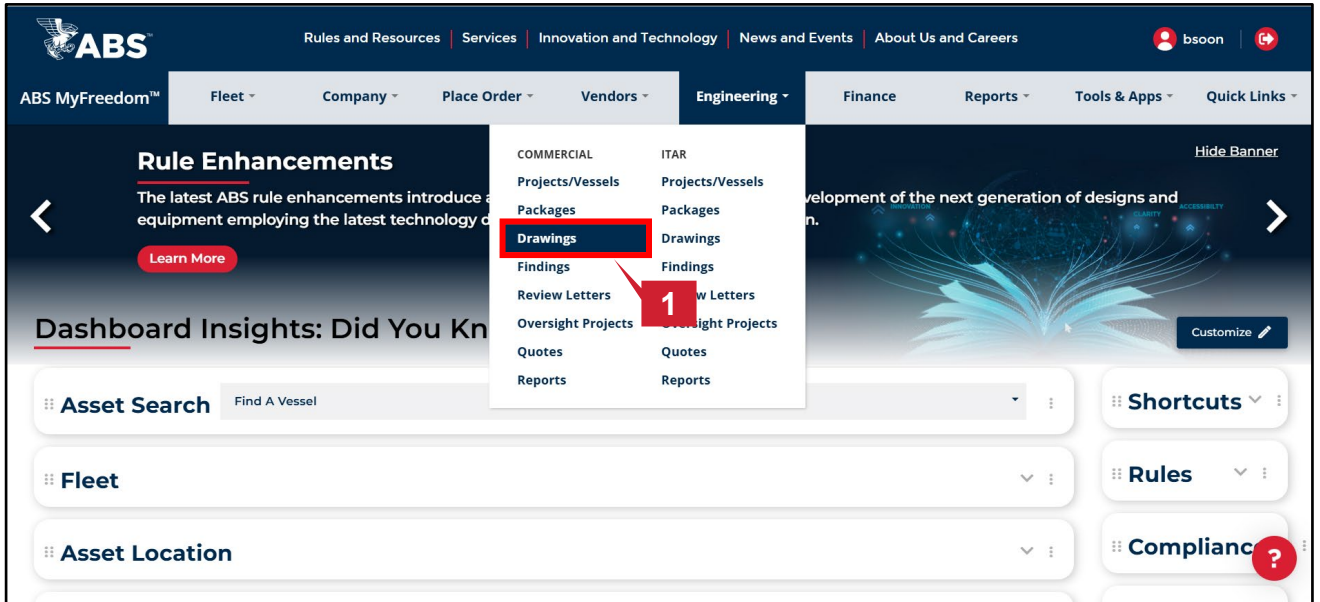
ABS

Rules and Resources | Services | Innovation and Technology | News and Events | About Us and Careers

bsoon

ABS MyFreedom™ Fleet Company Place Order Vendors Engineering Finance Reports Tools & Apps Quick Links

COMMERCIAL
Projects/Vessels
Packages
Drawings
Findings
Review Letters
Oversight Projects
Quotes
Reports

ITAR
Projects/Vessels
Packages
Drawings
Findings
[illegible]w Letters
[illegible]ersight Projects
Quotes
Reports

1

Rule Enhancements

Hide Banner

The latest ABS rule enhancements introduce a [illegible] velopment of the next generation of designs and equipment employing the latest technology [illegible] n.

Learn More

Dashboard Insights: Did You Kn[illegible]

Customize

Asset Search Find A Vessel

Shortcuts

Fleet

Rules

Asset Location

Complianc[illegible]

?